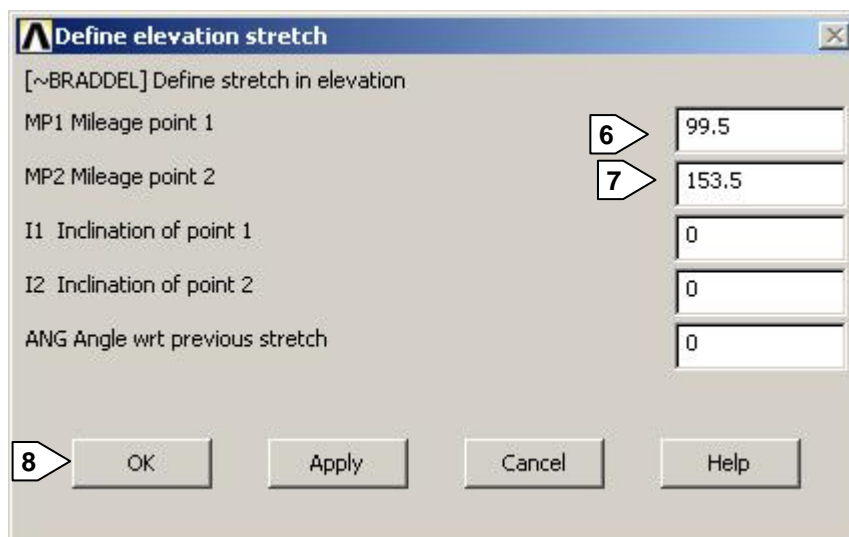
Define elevation stretch

[~BRADDEL] Define stretch in elevation

MP1 Mileage point 1

6

99.5

MP2 Mileage point 2

7

153.5

I1 Inclination of point 1

0

I2 Inclination of point 2

0

ANG Angle wrt previous stretch

0

8

OK

Apply

Cancel

Help